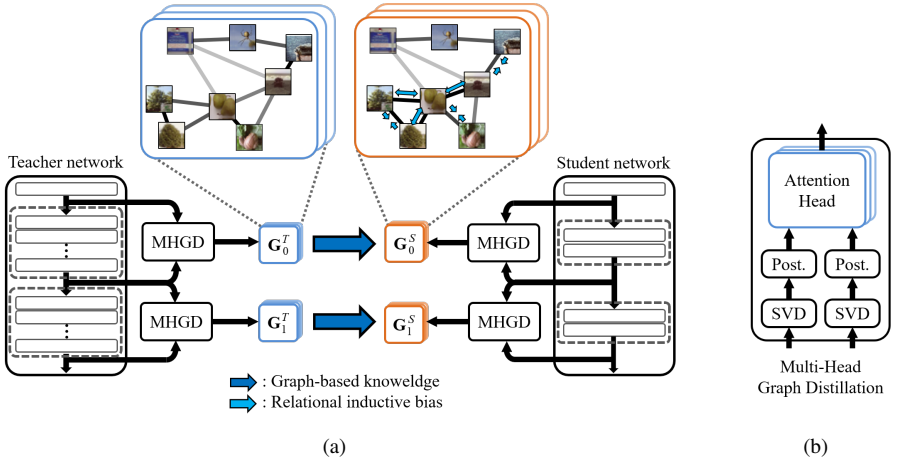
Teacher network

MHGD

MHGD

$\mathbf{G}_0^T$

$\mathbf{G}_1^T$

$\mathbf{G}_0^S$

$\mathbf{G}_1^S$

MHGD

MHGD

Student network

: Graph-based knoweldge
: Relational inductive bias

(a)

Attention Head

Post.

Post.

SVD

SVD

Multi-Head Graph Distillation

(b)